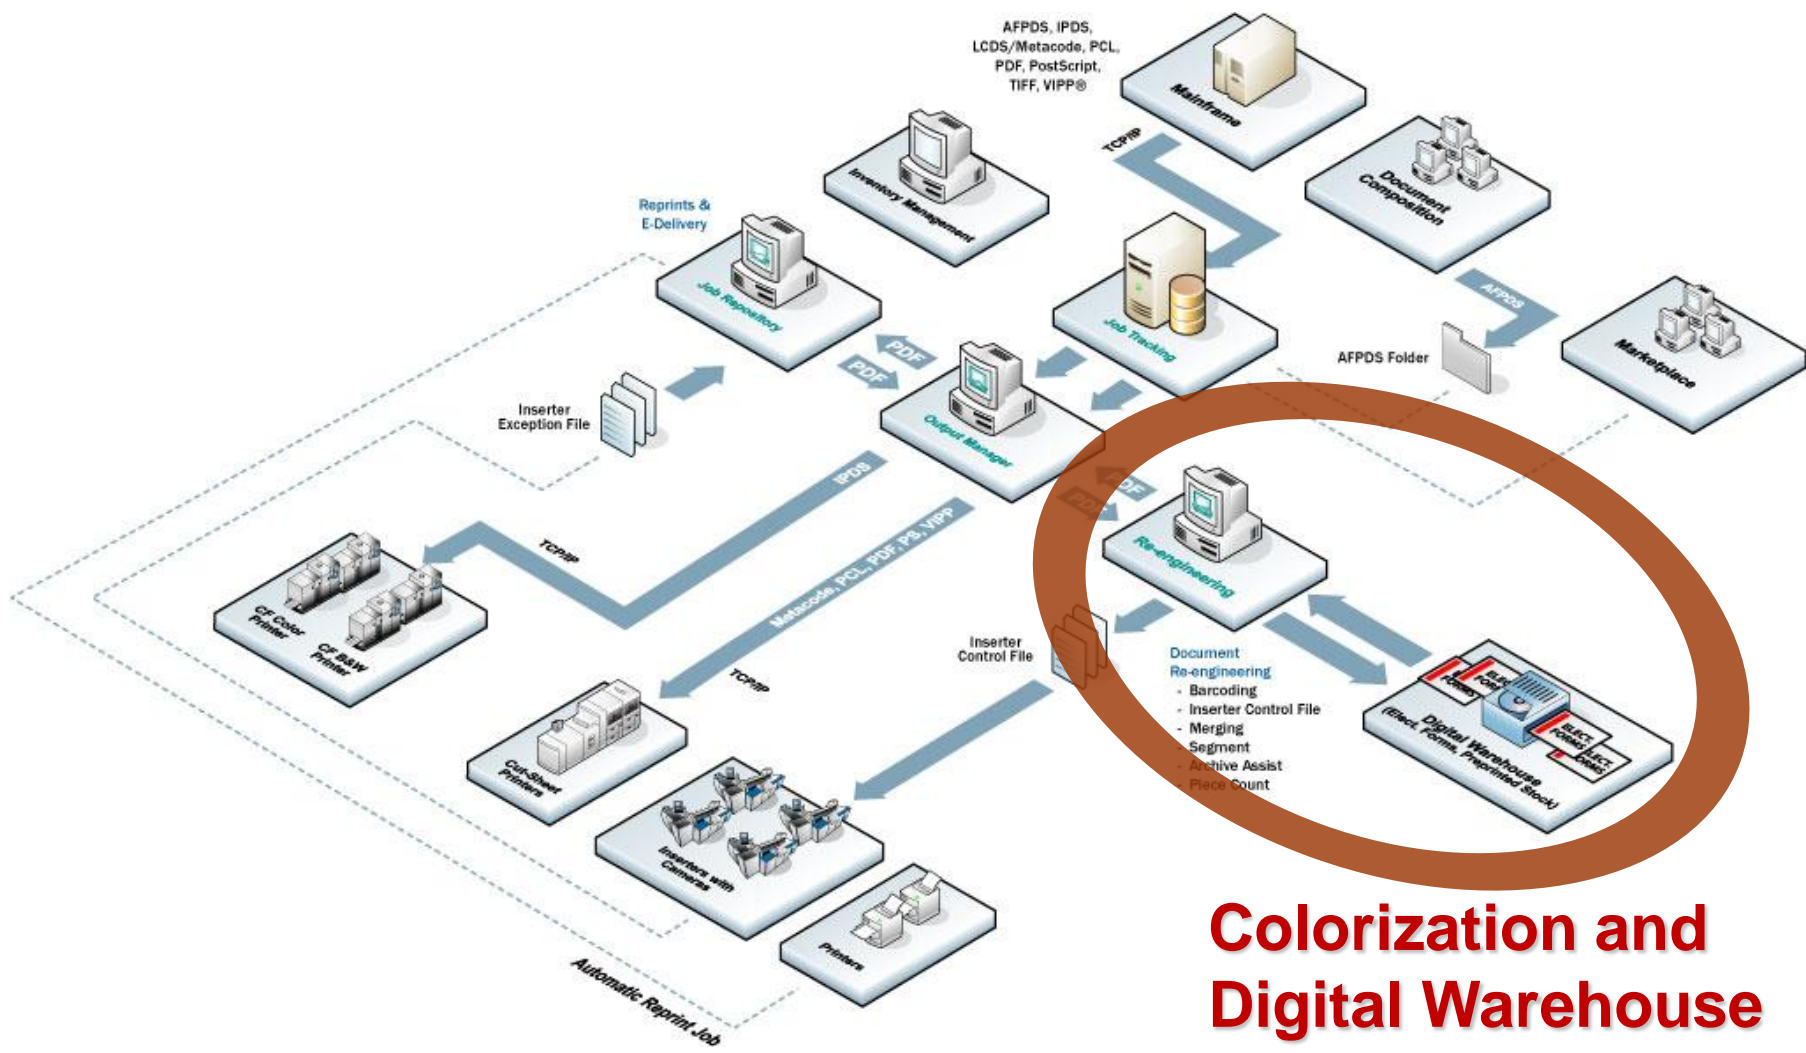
AFPDS, IPDS, LCDS/Metacode, PCL, PDF, PostScript, TIFF, VIPP®

Mainframe

TCP/IP

Document Composition

Inventory Management

Reprints & E-Delivery

Job Repository

Job Tracking

AFPDS

AFPDS Folder

Marketplace

PDF

PDF

Inserter Exception File

Output Manager

IPDS

PDF

PDF

Re-engineering

TCP/IP

Metacode, PCL, PDF, PS, VIPP

CF Color Printer

CF B&W Printer

TCP/IP

Inserter Control File

Document Re-engineering
- Barcoding
- Inserter Control File
- Merging
- Segment
- Archive Assist
- Piece Count

ELECT. FORMS

ELECT. FORMS

ELECT. FORMS

ELECT. FORMS

Digital Warehouse (Elect. Forms, Preprinted Stock)

Cut-Sheet Printers

Inserters with Cameras

Printers

Automatic Reprint Job

Colorization and Digital Warehouse